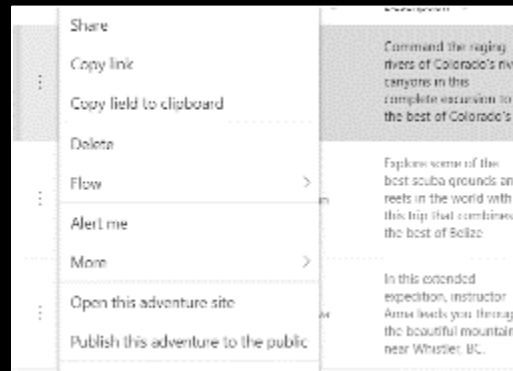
Share

Copy link

Copy field to clipboard

Delete

Flow

Alert me

More

Open this adventure site

Publish this adventure to the public

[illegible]

Command the raging rivers of Colorado's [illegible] canyons in this complete excursion to the best of Colorado's

Explore some of the best scuba grounds an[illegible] reefs in the world with this trip that combines the best of Belize

In this extended expedition, instructor Anna leads you throug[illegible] the beautiful mountain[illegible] near Whistler, BC.